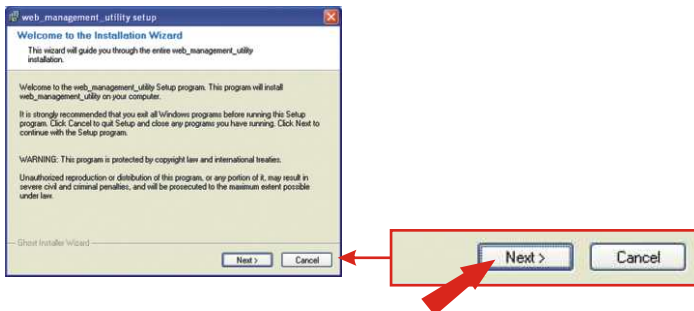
web_management_utility setup

Welcome to the Installation Wizard

This wizard will guide you through the entire web_management_utility installation.

Welcome to the web_management_utility Setup program. This program will install web_management_utility on your computer.

It is strongly recommended that you exit all Windows programs before running this Setup program. Click Cancel to quit Setup and close any programs you have running. Click Next to continue with the Setup program.

WARNING: This program is protected by copyright law and international treaties.

Unauthorized reproduction or distribution of this program, or any portion of it, may result in severe civil and criminal penalties, and will be prosecuted to the maximum extent possible under law.

Ghost Installer Wizard

Next >

Cancel

Next >

Cancel